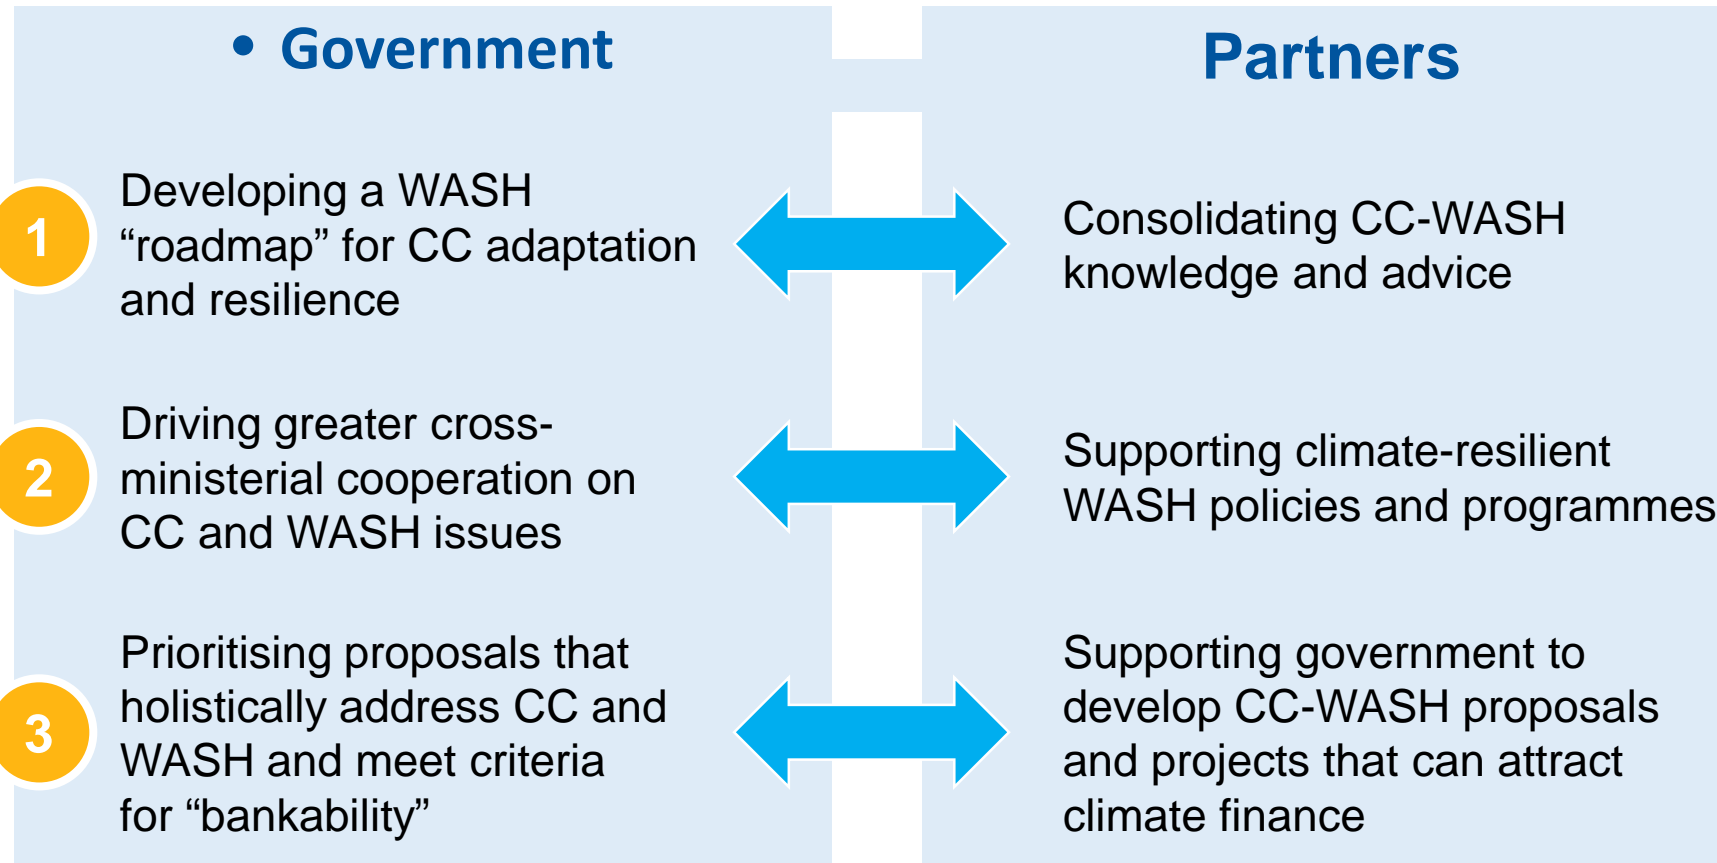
• Government

Partners

1

Developing a WASH “roadmap” for CC adaptation and resilience

Consolidating CC-WASH knowledge and advice

2

Driving greater cross-ministerial cooperation on CC and WASH issues

Supporting climate-resilient WASH policies and programmes

3

Prioritising proposals that holistically address CC and WASH and meet criteria for “bankability”

Supporting government to develop CC-WASH proposals and projects that can attract climate finance